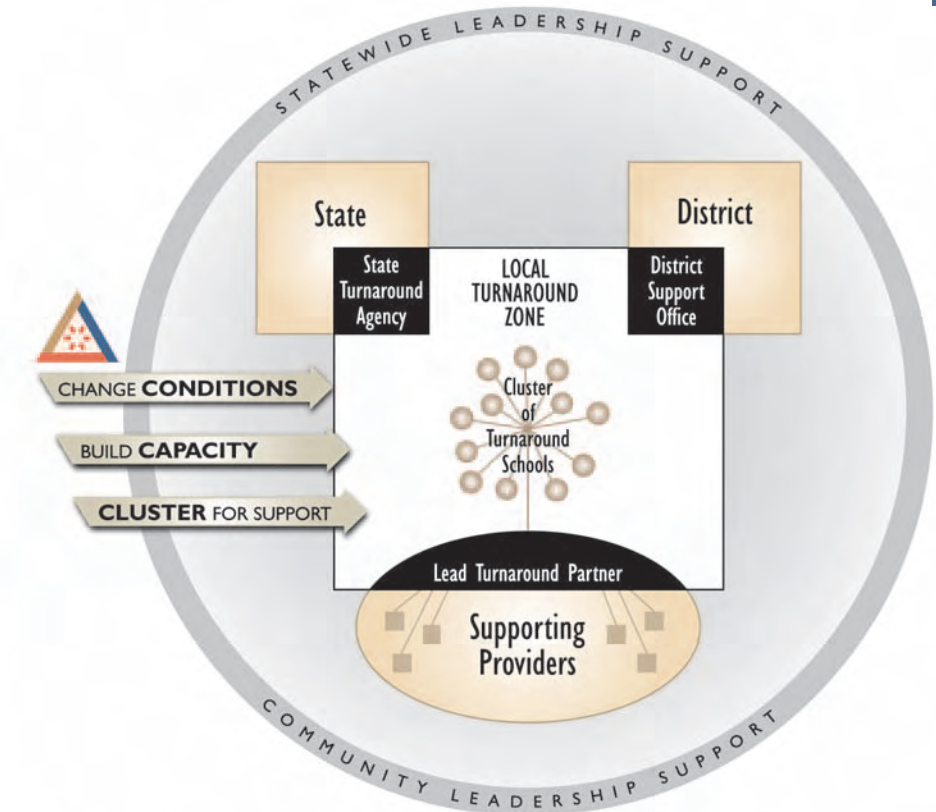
STATEWIDE LEADERSHIP SUPPORT

State

District

State Turnaround Agency

LOCAL TURNAROUND ZONE

District Support Office

CHANGE CONDITIONS

BUILD CAPACITY

CLUSTER FOR SUPPORT

Cluster of Turnaround Schools

Lead Turnaround Partner

Supporting Providers

COMMUNITY LEADERSHIP SUPPORT